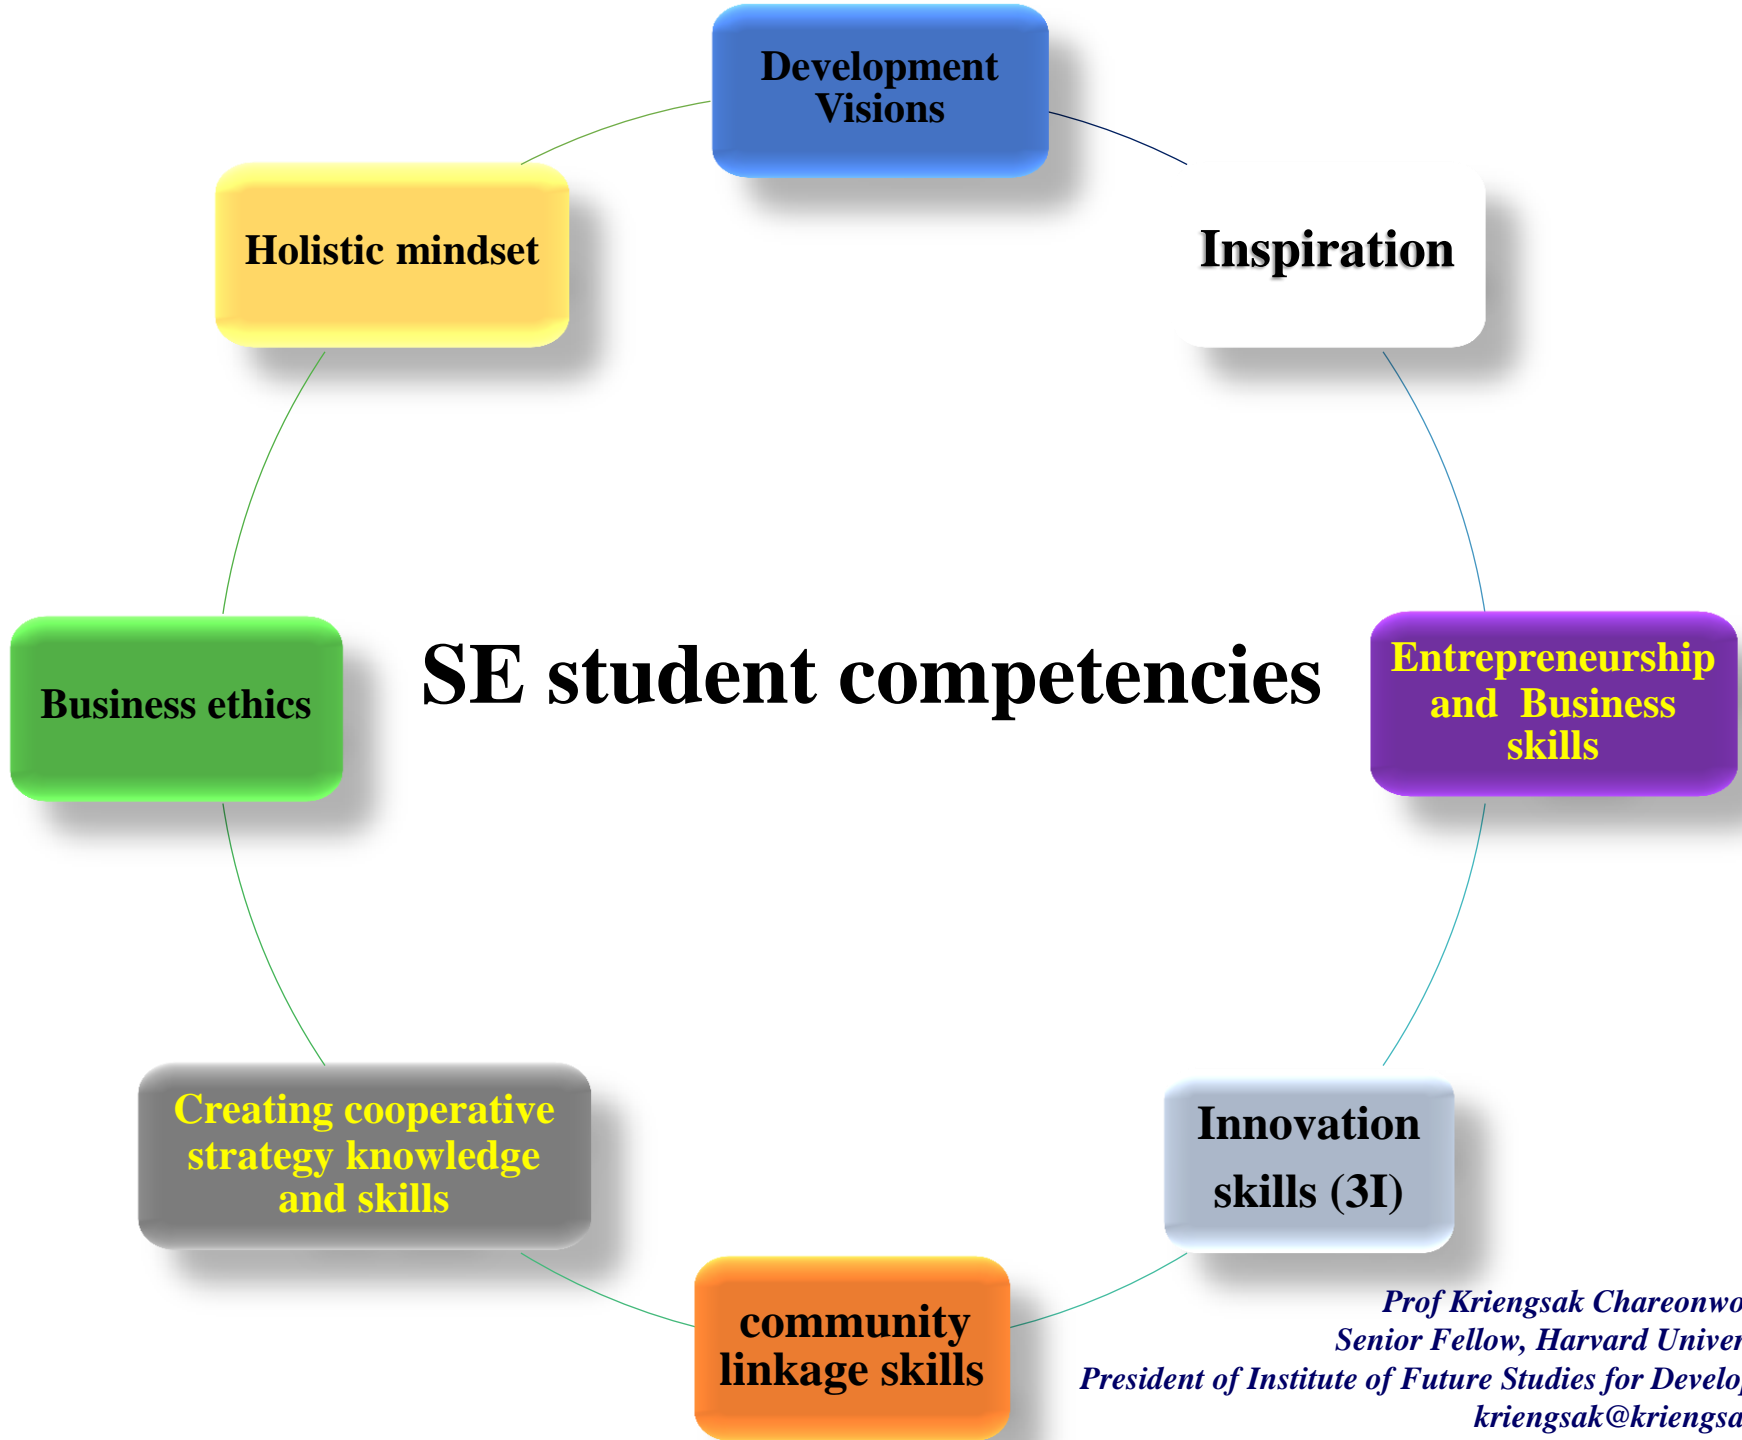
Development Visions

Inspiration

Holistic mindset

SE student competencies

Business ethics

Entrepreneurship and Business skills

Creating cooperative strategy knowledge and skills

Innovation skills (3I)

community linkage skills

Prof Kriengsak Chareonwo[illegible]
Senior Fellow, Harvard Univer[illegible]
President of Institute of Future Studies for Develo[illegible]
kriengsak@kriengsa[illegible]